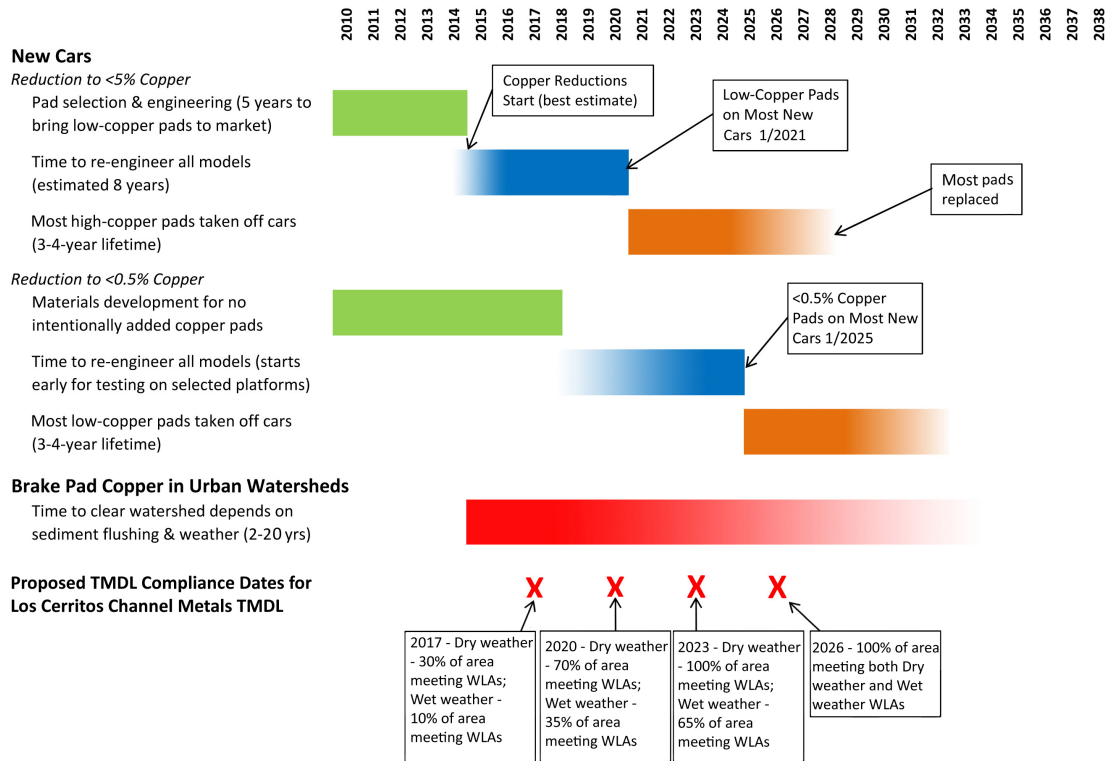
2010 2011 2012 2013 2014 2015 2016 2017 2018 2019 2020 2021 2022 2023 2024 2025 2026 2027 2028 2029 2030 2031 2032 2033 2034 2035 2036 2037 2038

New Cars

Reduction to <5% Copper

Pad selection & engineering (5 years to bring low-copper pads to market)

Copper Reductions Start (best estimate)

Low-Copper Pads on Most New Cars 1/2021

Time to re-engineer all models (estimated 8 years)

Most pads replaced

Most high-copper pads taken off cars (3-4-year lifetime)

Reduction to <0.5% Copper

Materials development for no intentionally added copper pads

<0.5% Copper Pads on Most New Cars 1/2025

Time to re-engineer all models (starts early for testing on selected platforms)

Most low-copper pads taken off cars (3-4-year lifetime)

Brake Pad Copper in Urban Watersheds

Time to clear watershed depends on sediment flushing & weather (2-20 yrs)

Proposed TMDL Compliance Dates for Los Cerritos Channel Metals TMDL

X X X X

2017 - Dry weather - 30% of area meeting WLAs; Wet weather - 10% of area meeting WLAs

2020 - Dry weather - 70% of area meeting WLAs; Wet weather - 35% of area meeting WLAs

2023 - Dry weather - 100% of area meeting WLAs; Wet weather - 65% of area meeting WLAs

2026 - 100% of area meeting both Dry weather and Wet weather WLAs